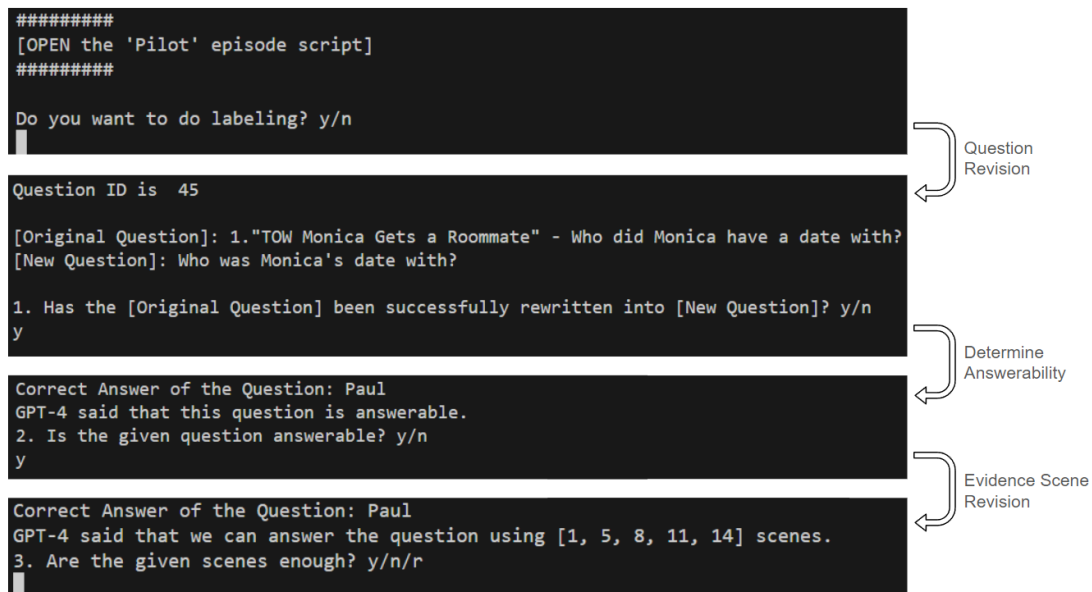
#########
[OPEN the 'Pilot' episode script]
#########

Do you want to do labeling? y/n

Question Revision

Question ID is 45

[Original Question]: 1."TOW Monica Gets a Roommate" - Who did Monica have a date with?
[New Question]: Who was Monica's date with?

1. Has the [Original Question] been successfully rewritten into [New Question]? y/n
y

Determine Answerability

Correct Answer of the Question: Paul
GPT-4 said that this question is answerable.
2. Is the given question answerable? y/n
y

Evidence Scene Revision

Correct Answer of the Question: Paul
GPT-4 said that we can answer the question using [1, 5, 8, 11, 14] scenes.
3. Are the given scenes enough? y/n/r